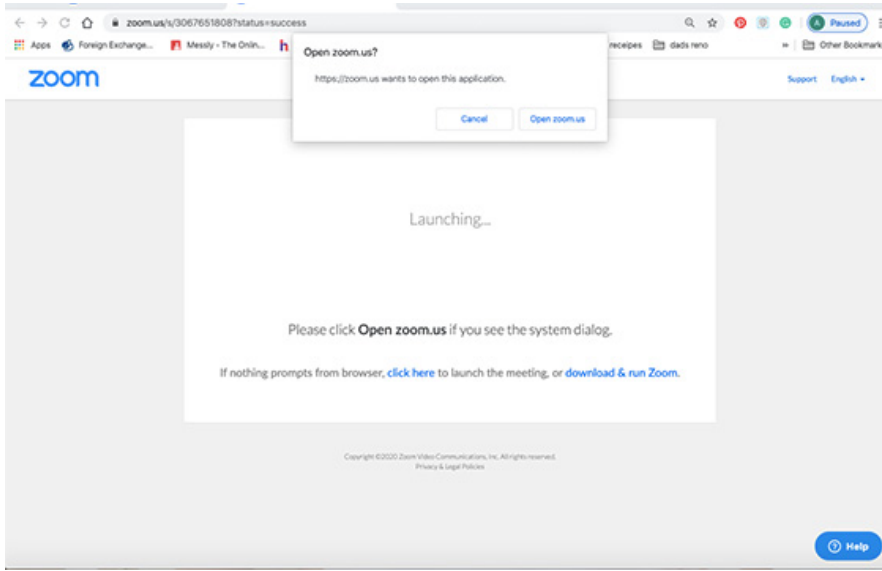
zoom.us/s/3067651808?status=success

A Paused

Apps Foreign Exchange... Messly - The Onlin... h receipes dads reno » Other Bookmark

Open zoom.us?

https://zoom.us wants to open this application.

Cancel Open zoom.us

zoom

Support English ▾

Launching...

Please click Open zoom.us if you see the system dialog.

If nothing prompts from browser, click here to launch the meeting, or download & run Zoom.

Copyright ©2020 Zoom Video Communications, Inc. All rights reserved.
Privacy & Legal Policies

Help